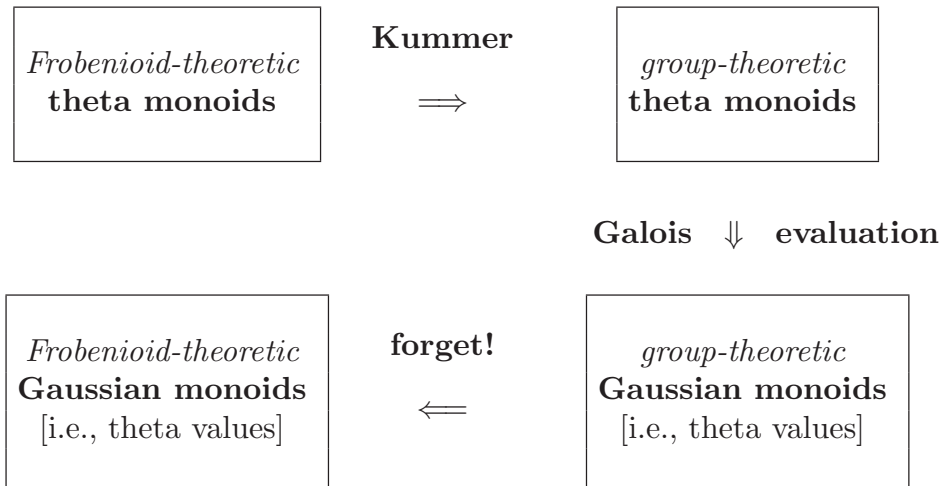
Frobenioid-theoretic theta monoids

Kummer
$\Longrightarrow$

group-theoretic theta monoids

Galois $\Downarrow$ evaluation

Frobenioid-theoretic Gaussian monoids [i.e., theta values]

forget!
$\Longleftarrow$

group-theoretic Gaussian monoids [i.e., theta values]